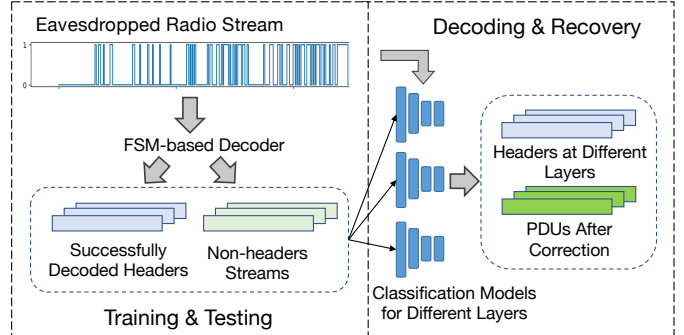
Eavesdropped Radio Stream

1

0

FSM-based Decoder

Successfully Decoded Headers

Non-headers Streams

Training & Testing

Decoding & Recovery

Classification Models for Different Layers

Headers at Different Layers

PDUs After Correction